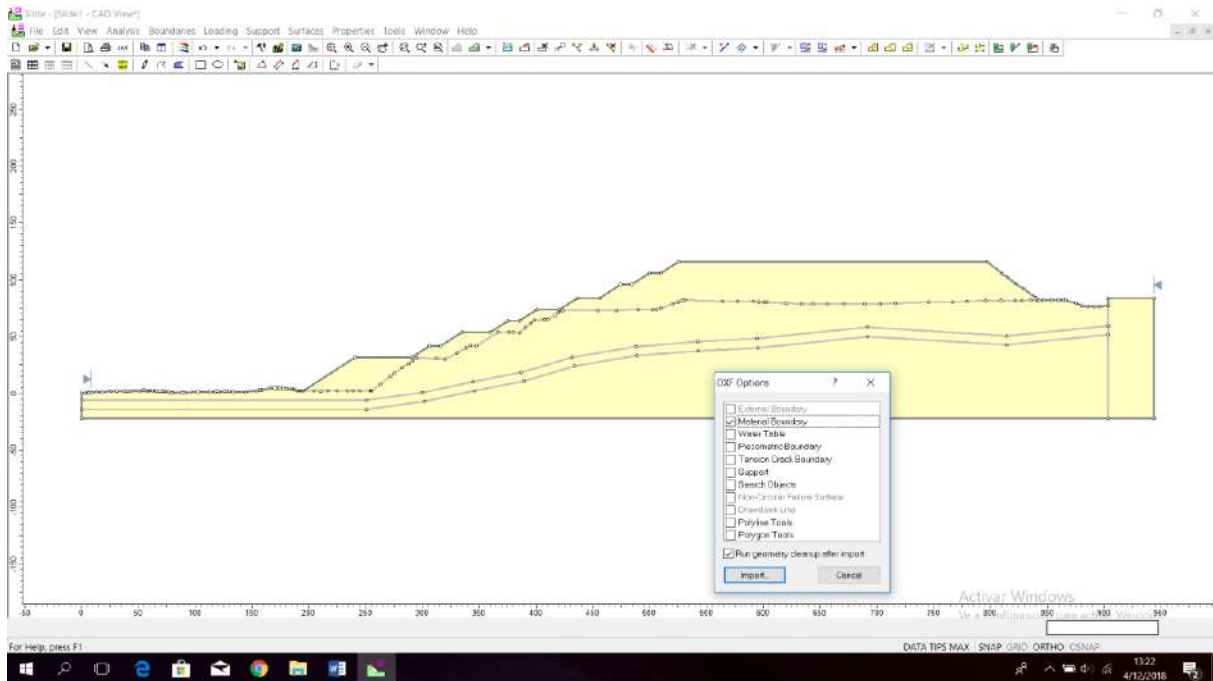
Slide - [Slide1 - CAD View*]

File Edit View Analysis Boundaries Loading Support Surfaces Properties Tools Window Help

250
200
150
100
50
0
-50
-100
-150

DXF Options ? ×

External Boundary
Material Boundary
Water Table
Piezometric Boundary
Tension Crack Boundary
Support
Search Objects
Non-Circular Failure Surface
Drawdown Line
Polyline Tools
Polygon Tools

Run geometry cleanup after import

Import... Cancel

-50 0 50 100 150 200 250 300 350 400 450 500 550 600 650 700 750 800 850 900 950

Activar Windows
Ve a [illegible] Windows.

For Help, press F1

DATA TIPS MAX SNAP GRID ORTHO OSNAP

13:22
4/12/2018